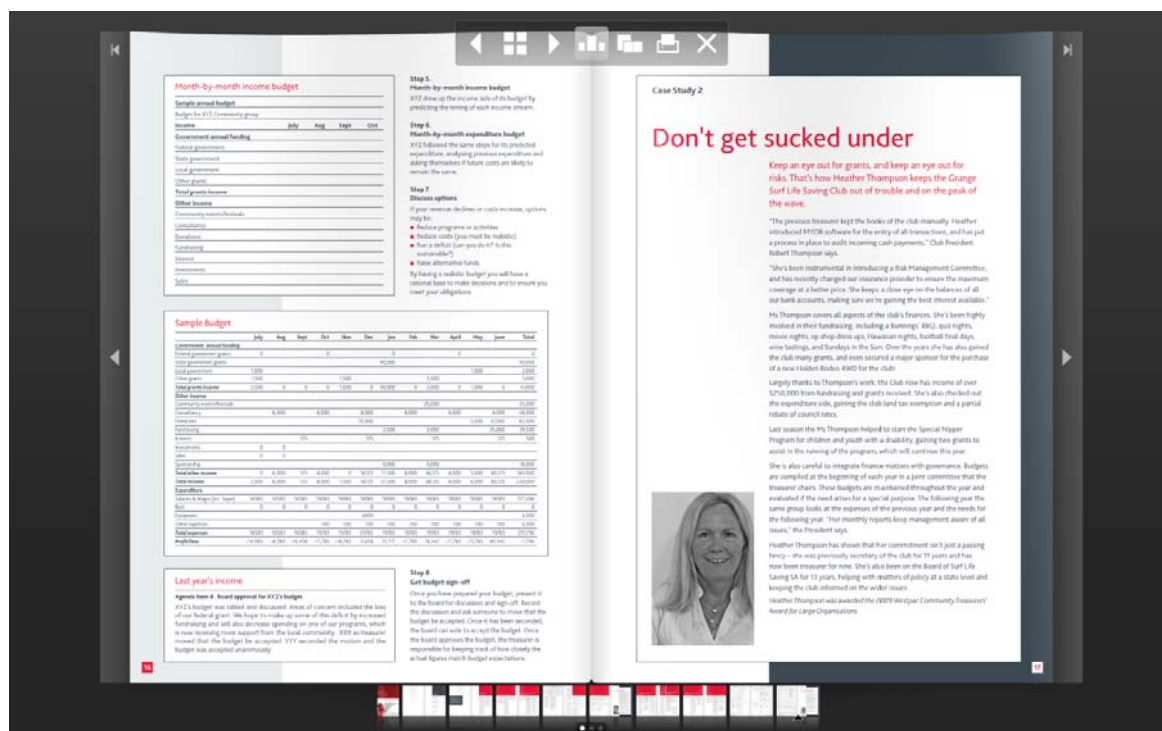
Month-by-month income budget

Sample annual budget

Budget for XYZ Community group

| Income | July | Aug | Sept | Oct |
|---|---|---|---|---|
| Government annual funding | | | | |
| Federal government | | | | |
| State government | | | | |
| Local government | | | | |
| Other grants | | | | |
| Total grants income | | | | |
| Other income | | | | |
| Community events/festivals | | | | |
| Consultancy | | | | |
| Donations | | | | |
| Fundraising | | | | |
| Interest | | | | |
| Investments | | | | |
| Sales | | | | |

Step 5.
Month-by-month income budget
XYZ drew up the income side of its budget by predicting the timing of each income stream.

Step 6.
Month-by-month expenditure budget
XYZ followed the same steps for its predicted expenditure, analysing previous expenditure and asking themselves if future costs are likely to remain the same.

Step 7.
Discuss options
If your revenue declines or costs increase, options may be:
■ Reduce programs or activities
■ Reduce costs (you must be realistic)
■ Run a deficit (can you do it? Is this sustainable?)
■ Raise alternative funds.
By having a realistic budget you will have a rational base to make decisions and to ensure you meet your obligations.

Sample Budget

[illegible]

Last year's income

Agenda item 8. Board approval for XYZ's budget

XYZ's budget was tabled and discussed. Areas of concern included the loss of our federal grant. We hope to make up some of this deficit by increased fundraising and will also decrease spending on one of our programs, which is now receiving more support from the local community. XXX as treasurer moved that the budget be accepted. YYY seconded the motion and the budget was accepted unanimously.

Step 8
Get budget sign-off
Once you have prepared your budget, present it to the Board for discussion and sign-off. Record the discussion and ask someone to move that the budget be accepted. Once it has been seconded, the board can vote to accept the budget. Once the Board approves the budget, the treasurer is responsible for keeping track of how closely the actual figures match budget expectations.

16

Case Study 2

Don't get sucked under

Keep an eye out for grants, and keep an eye out for risks. That's how Heather Thompson keeps the Grange Surf Life Saving Club out of trouble and on the peak of the wave.

"The previous treasurer kept the books of the club manually. Heather introduced MYOB software for the entry of all transactions, and has put a process in place to audit incoming cash payments," Club President Robert Thompson says.

"She's been instrumental in introducing a Risk Management Committee, and has recently changed our insurance provider to ensure the maximum coverage at a better price. She keeps a close eye on the balances of all our bank accounts, making sure we're gaining the best interest available."

Ms Thompson covers all aspects of the club's finances. She's been highly involved in their fundraising, including a Bunnings' BBQ, quiz nights, movie nights, op shop dress ups, Hawaiian nights, football final days, wine tastings, and Sundays in the Sun. Over the years she has also gained the club many grants, and even secured a major sponsor for the purchase of a new Holden Rodeo 4WD for the club!

Largely thanks to Thompson's work, the Club now has income of over $250,000 from fundraising and grants received. She's also checked out the expenditure side, gaining the club land tax exemption and a partial rebate of council rates.

Last season the Ms Thompson helped to start the Special Nipper Program for children and youth with a disability, gaining two grants to assist in the running of the program, which will continue this year.

She is also careful to integrate finance matters with governance. Budgets are compiled at the beginning of each year in a joint committee that the treasurer chairs. These budgets are maintained throughout the year and evaluated if the need arises for a special purpose. The following year the same group looks at the expenses of the previous year and the needs for the following year. "Her monthly reports keep management aware of all issues," the President says.

Heather Thompson has shown that her commitment isn't just a passing fancy – she was previously secretary of the club for 11 years and has now been treasurer for nine. She's also been on the Board of Surf Life Saving SA for 13 years, helping with matters of policy at a state level and keeping the club informed on the wider issues.

Heather Thompson was awarded the 2009 Westpac Community Treasurers' Award for Large Organisations

17